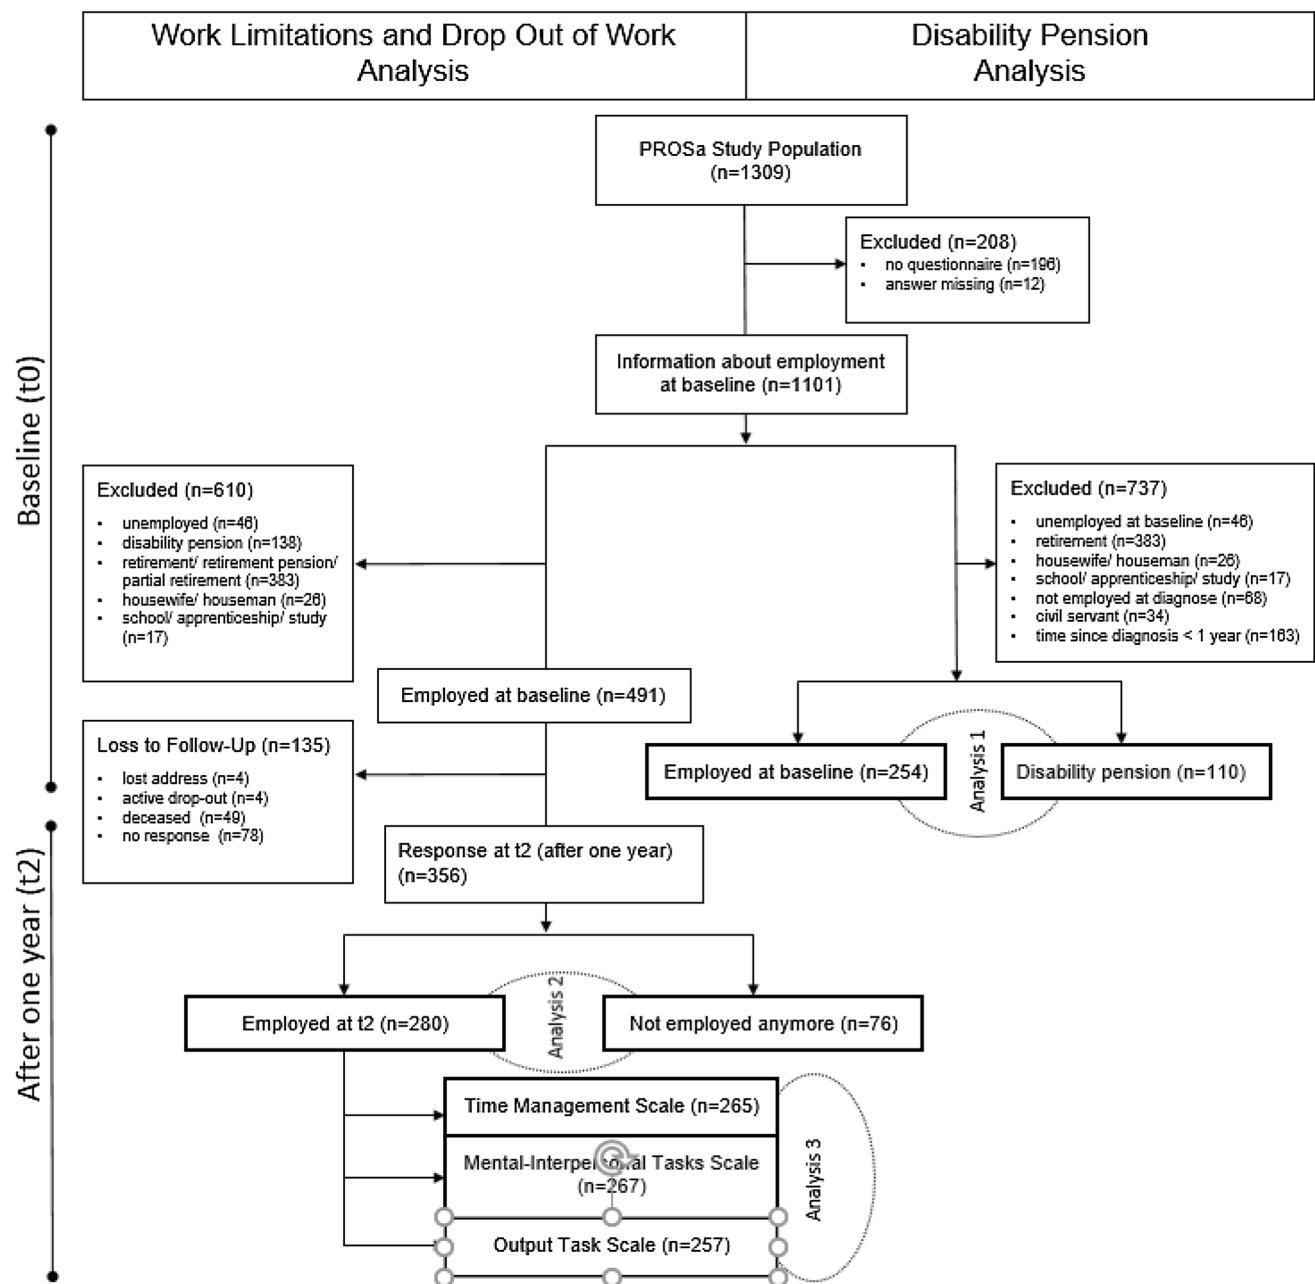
Work Limitations and Drop Out of Work Analysis

Disability Pension Analysis

Baseline (t0)

PROSa Study Population
(n=1309)

Excluded (n=208)
- no questionnaire (n=196)
- answer missing (n=12)

Information about employment at baseline (n=1101)

Excluded (n=610)
- unemployed (n=46)
- disability pension (n=138)
- retirement/ retirement pension/ partial retirement (n=383)
- housewife/ houseman (n=26)
- school/ apprenticeship/ study (n=17)

Excluded (n=737)
- unemployed at baseline (n=46)
- retirement (n=383)
- housewife/ houseman (n=26)
- school/ apprenticeship/ study (n=17)
- not employed at diagnose (n=68)
- civil servant (n=34)
- time since diagnosis < 1 year (n=163)

Employed at baseline (n=491)

Employed at baseline (n=254)

Analysis 1

Disability pension (n=110)

Loss to Follow-Up (n=135)
- lost address (n=4)
- active drop-out (n=4)
- deceased (n=49)
- no response (n=78)

After one year (t2)

Response at t2 (after one year)
(n=356)

Employed at t2 (n=280)

Analysis 2

Not employed anymore (n=76)

Time Management Scale (n=265)

Mental-Interpe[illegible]al Tasks Scale
(n=267)

Analysis 3

Output Task Scale (n=257)